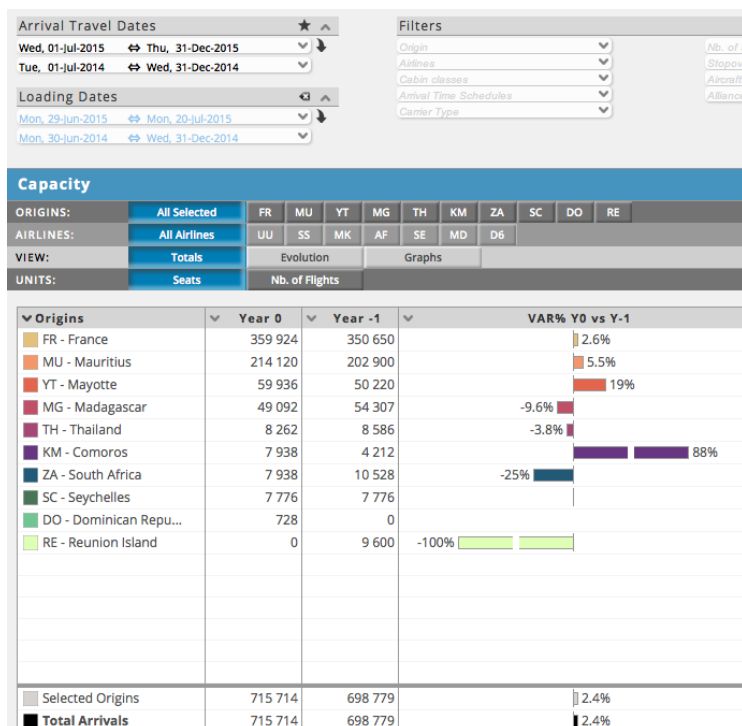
Arrival Travel Dates

Wed, 01-Jul-2015 ⇔ Thu, 31-Dec-2015

Tue, 01-Jul-2014 ⇔ Wed, 31-Dec-2014

Loading Dates

Mon, 29-Jun-2015 ⇔ Mon, 20-Jul-2015

Mon, 30-Jun-2014 ⇔ Wed, 31-Dec-2014

Filters

Origin

Airlines

Cabin classes

Arrival Time Schedules

Carrier Type

Nb. of

Stopov

Aircraft

Allianc

Capacity

ORIGINS: All Selected FR MU YT MG TH KM ZA SC DO RE

AIRLINES: All Airlines UU SS MK AF SE MD D6

VIEW: Totals Evolution Graphs

UNITS: Seats Nb. of Flights

| Origins | Year 0 | Year -1 | VAR% Y0 vs Y-1 |
|---|---|---|---|
| FR - France | 359 924 | 350 650 | 2.6% |
| MU - Mauritius | 214 120 | 202 900 | 5.5% |
| YT - Mayotte | 59 936 | 50 220 | 19% |
| MG - Madagascar | 49 092 | 54 307 | -9.6% |
| TH - Thailand | 8 262 | 8 586 | -3.8% |
| KM - Comoros | 7 938 | 4 212 | 88% |
| ZA - South Africa | 7 938 | 10 528 | -25% |
| SC - Seychelles | 7 776 | 7 776 | |
| DO - Dominican Repu... | 728 | 0 | |
| RE - Reunion Island | 0 | 9 600 | -100% |
| Selected Origins | 715 714 | 698 779 | 2.4% |
| Total Arrivals | 715 714 | 698 779 | 2.4% |